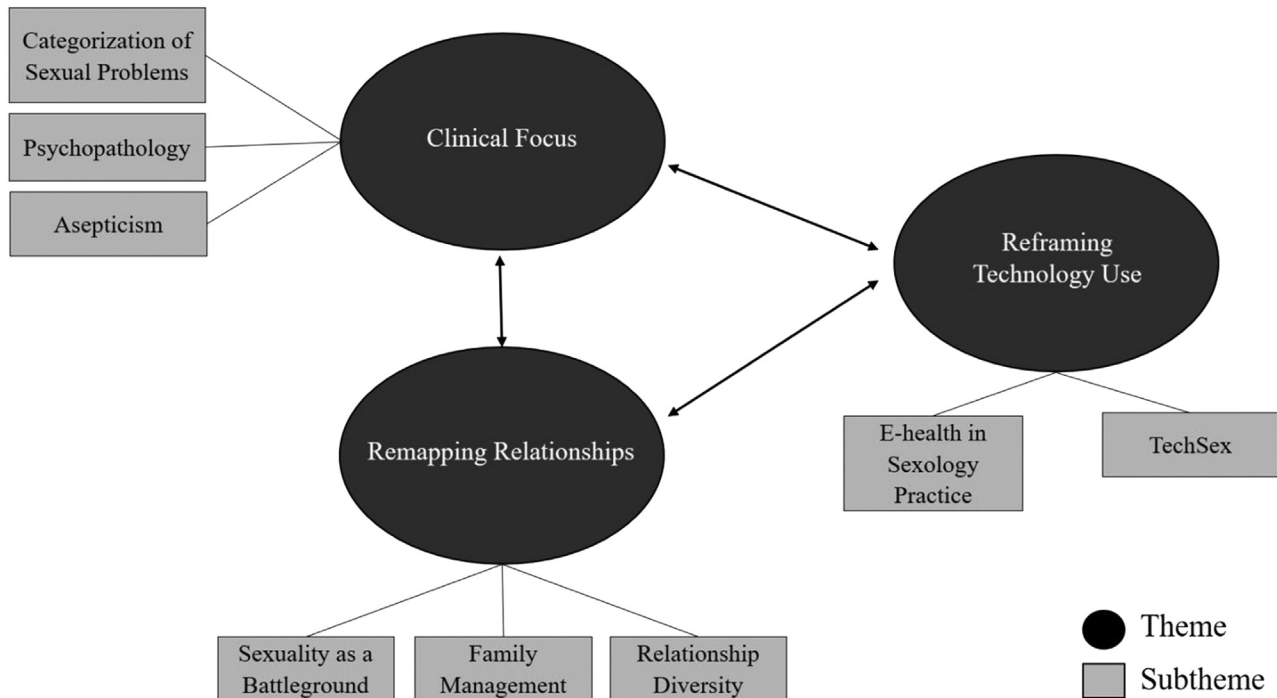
Categorization of Sexual Problems

Psychopathology

Asepticism

Clinical Focus

Reframing Technology Use

Remapping Relationships

E-health in Sexology Practice

TechSex

Sexuality as a Battleground

Family Management

Relationship Diversity

Theme

Subtheme